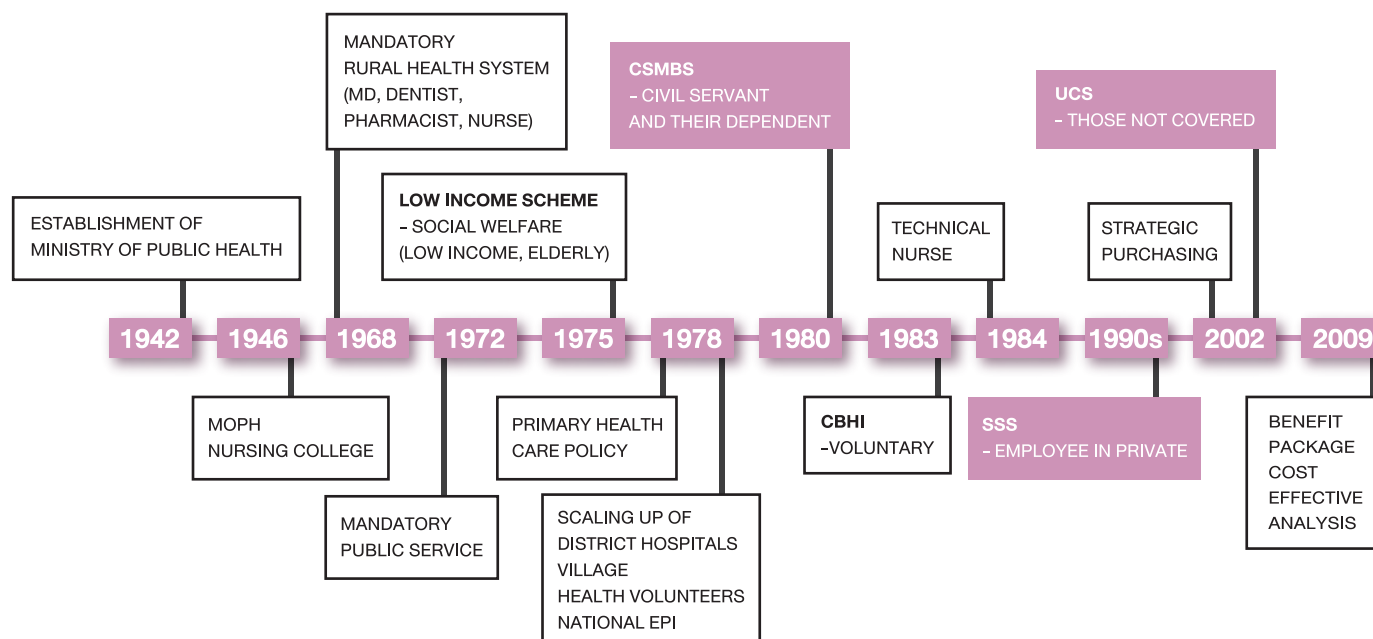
MANDATORY
RURAL HEALTH SYSTEM
(MD, DENTIST, PHARMACIST, NURSE)

CSMBS
– CIVIL SERVANT AND THEIR DEPENDENT

UCS
– THOSE NOT COVERED

ESTABLISHMENT OF MINISTRY OF PUBLIC HEALTH

LOW INCOME SCHEME
– SOCIAL WELFARE
(LOW INCOME, ELDERLY)

TECHNICAL NURSE

STRATEGIC PURCHASING

1942
1946
1968
1972
1975
1978
1980
1983
1984
1990s
2002
2009

MOPH NURSING COLLEGE

PRIMARY HEALTH CARE POLICY

CBHI
-VOLUNTARY

SSS
– EMPLOYEE IN PRIVATE

BENEFIT PACKAGE COST EFFECTIVE ANALYSIS

MANDATORY PUBLIC SERVICE

SCALING UP OF DISTRICT HOSPITALS
VILLAGE HEALTH VOLUNTEERS
NATIONAL EPI